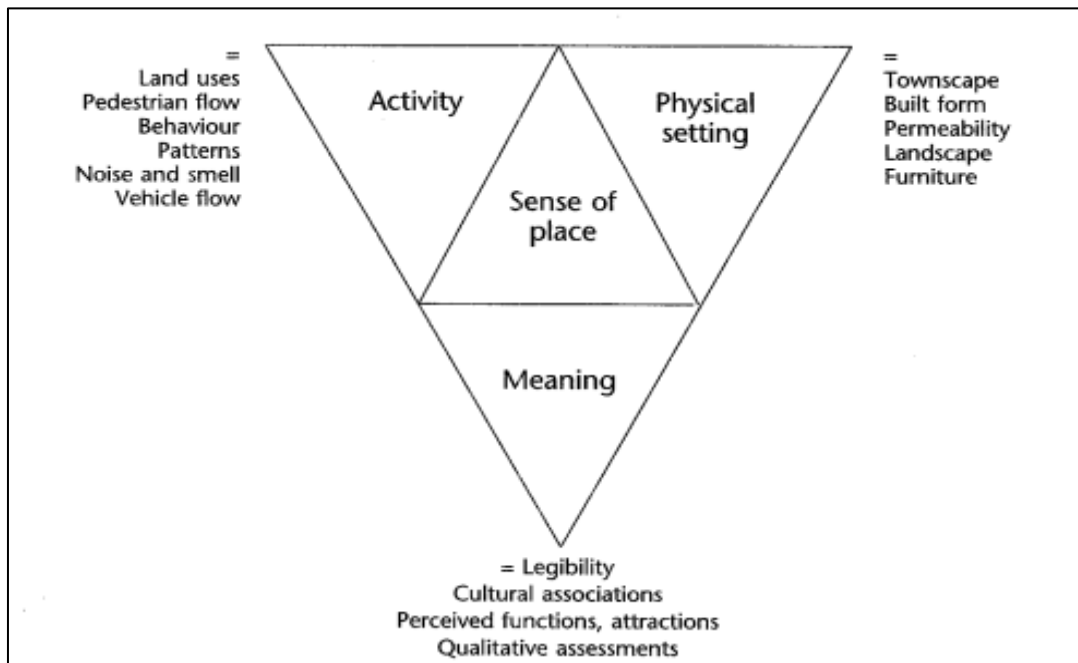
=
Land uses
Pedestrian flow
Behaviour
Patterns
Noise and smell
Vehicle flow

Activity

Physical setting

=
Townscape
Built form
Permeability
Landscape
Furniture

Sense of place

Meaning

= Legibility
Cultural associations
Perceived functions, attractions
Qualitative assessments